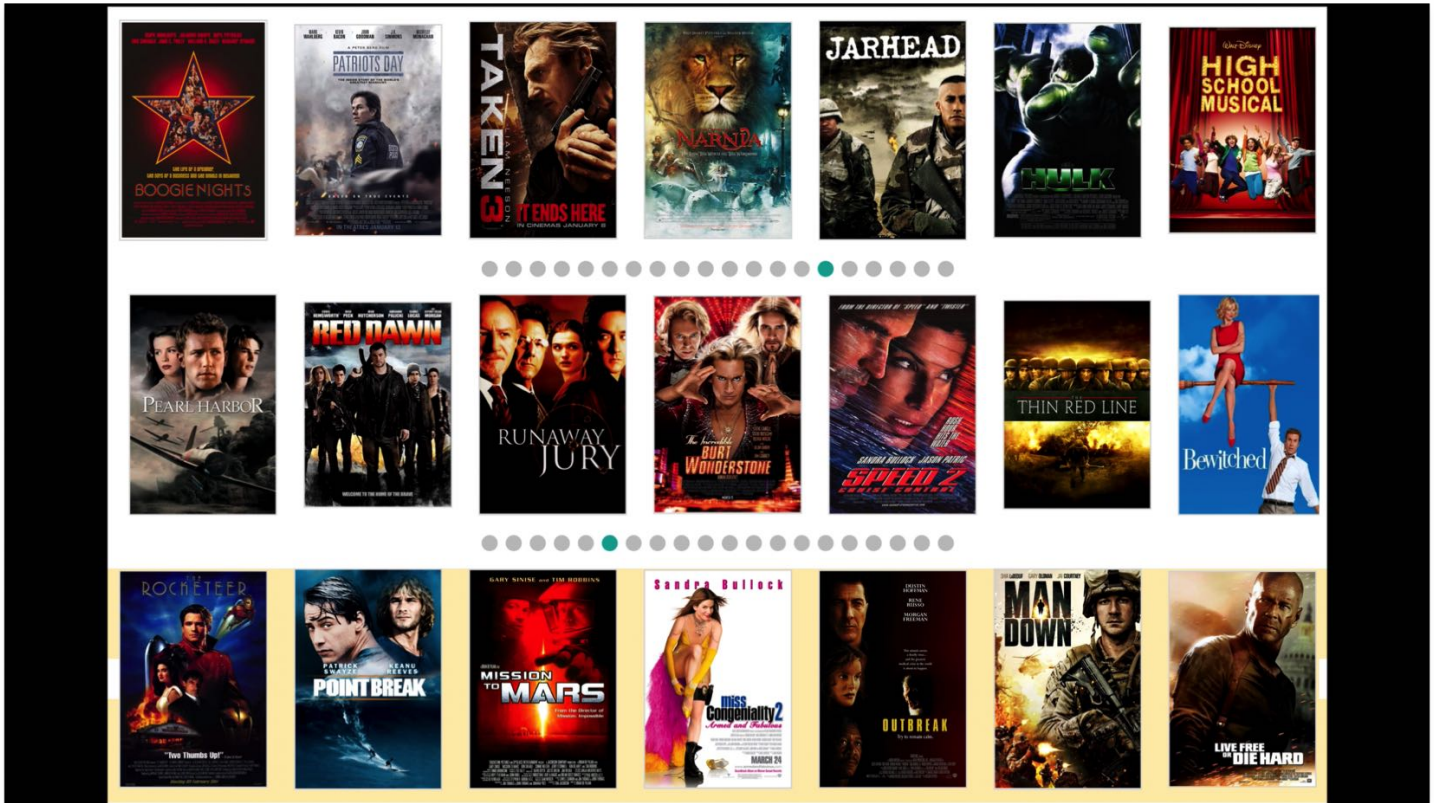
BOOGIE NIGHTS

PATRIOTS DAY

TAKEN 3
LIAM NEESON
IT ENDS HERE
IN CINEMAS JANUARY 8

NARNIA

JARHEAD

HULK

Walt Disney
HIGH SCHOOL MUSICAL

PEARL HARBOR

RED DAWN

RUNAWAY JURY

The Incredible BURT WONDERSTONE

SPEED 2
SANDRA BULLOCK JASON PATRIC

THIN RED LINE

Bewitched

ROCKETEER
"Two Thumbs Up!"

PATRICK SWAYZE
KEANU REEVES
POINT BREAK

GARY SINISE and TIM ROBBINS
MISSION TO MARS
From the Director of Mission: Impossible

Sandra Bullock
miss Congeniality 2
Armed and Fabulous
MARCH 24

DUSTIN HOFFMAN
RENE RUSSO
MORGAN FREEMAN
OUTBREAK

MAN DOWN

LIVE FREE OR DIE HARD